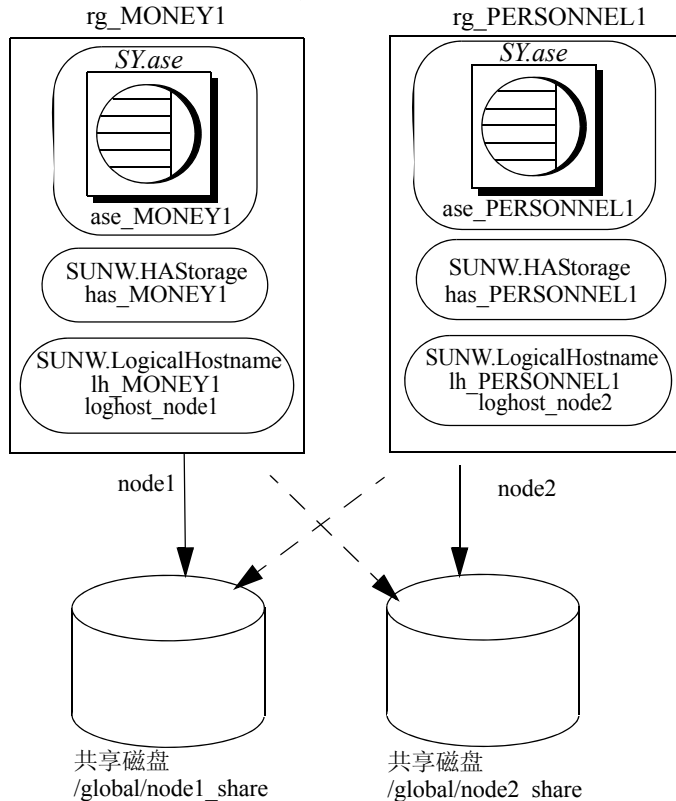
rg_MONEY1

SY.ase

ase_MONEY1

SUNW.HAStorage
has_MONEY1

SUNW.LogicalHostname
lh_MONEY1
loghost_node1

rg_PERSONNEL1

SY.ase

ase_PERSONNEL1

SUNW.HAStorage
has_PERSONNEL1

SUNW.LogicalHostname
lh_PERSONNEL1
loghost_node2

node1

node2

共享磁盘
/global/node1_share

共享磁盘
/global/node2_share